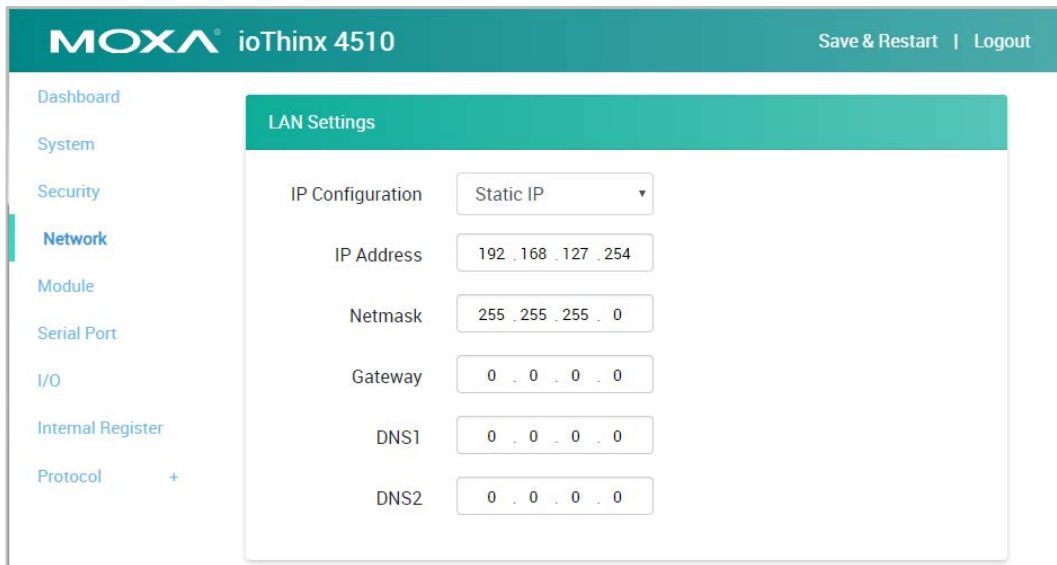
MOXA ioThinx 4510

Save & Restart | Logout

Dashboard
System
Security
Network
Module
Serial Port
I/O
Internal Register
Protocol +

LAN Settings

IP Configuration Static IP

IP Address 192 . 168 . 127 . 254

Netmask 255 . 255 . 255 . 0

Gateway 0 . 0 . 0 . 0

DNS1 0 . 0 . 0 . 0

DNS2 0 . 0 . 0 . 0